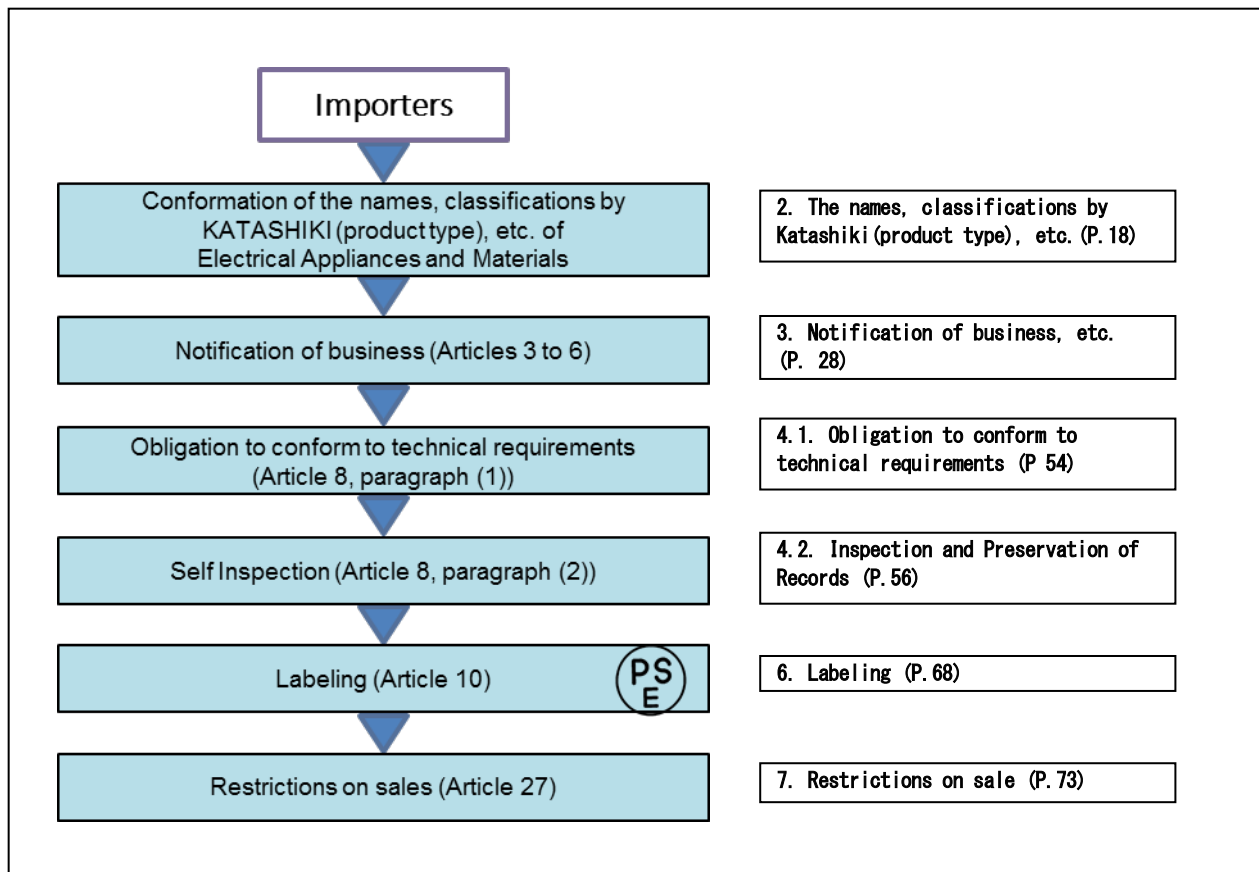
Importers

Conformation of the names, classifications by KATASHIKI (product type), etc. of Electrical Appliances and Materials

2. The names, classifications by Katashiki(product type), etc.(P.18)

Notification of business (Articles 3 to 6)

3. Notification of business, etc. (P. 28)

Obligation to conform to technical requirements (Article 8, paragraph (1))

4.1. Obligation to conform to technical requirements (P 54)

Self Inspection (Article 8, paragraph (2))

4.2. Inspection and Preservation of Records (P.56)

Labeling (Article 10)

PSE

6. Labeling (P.68)

Restrictions on sales (Article 27)

7. Restrictions on sale (P.73)